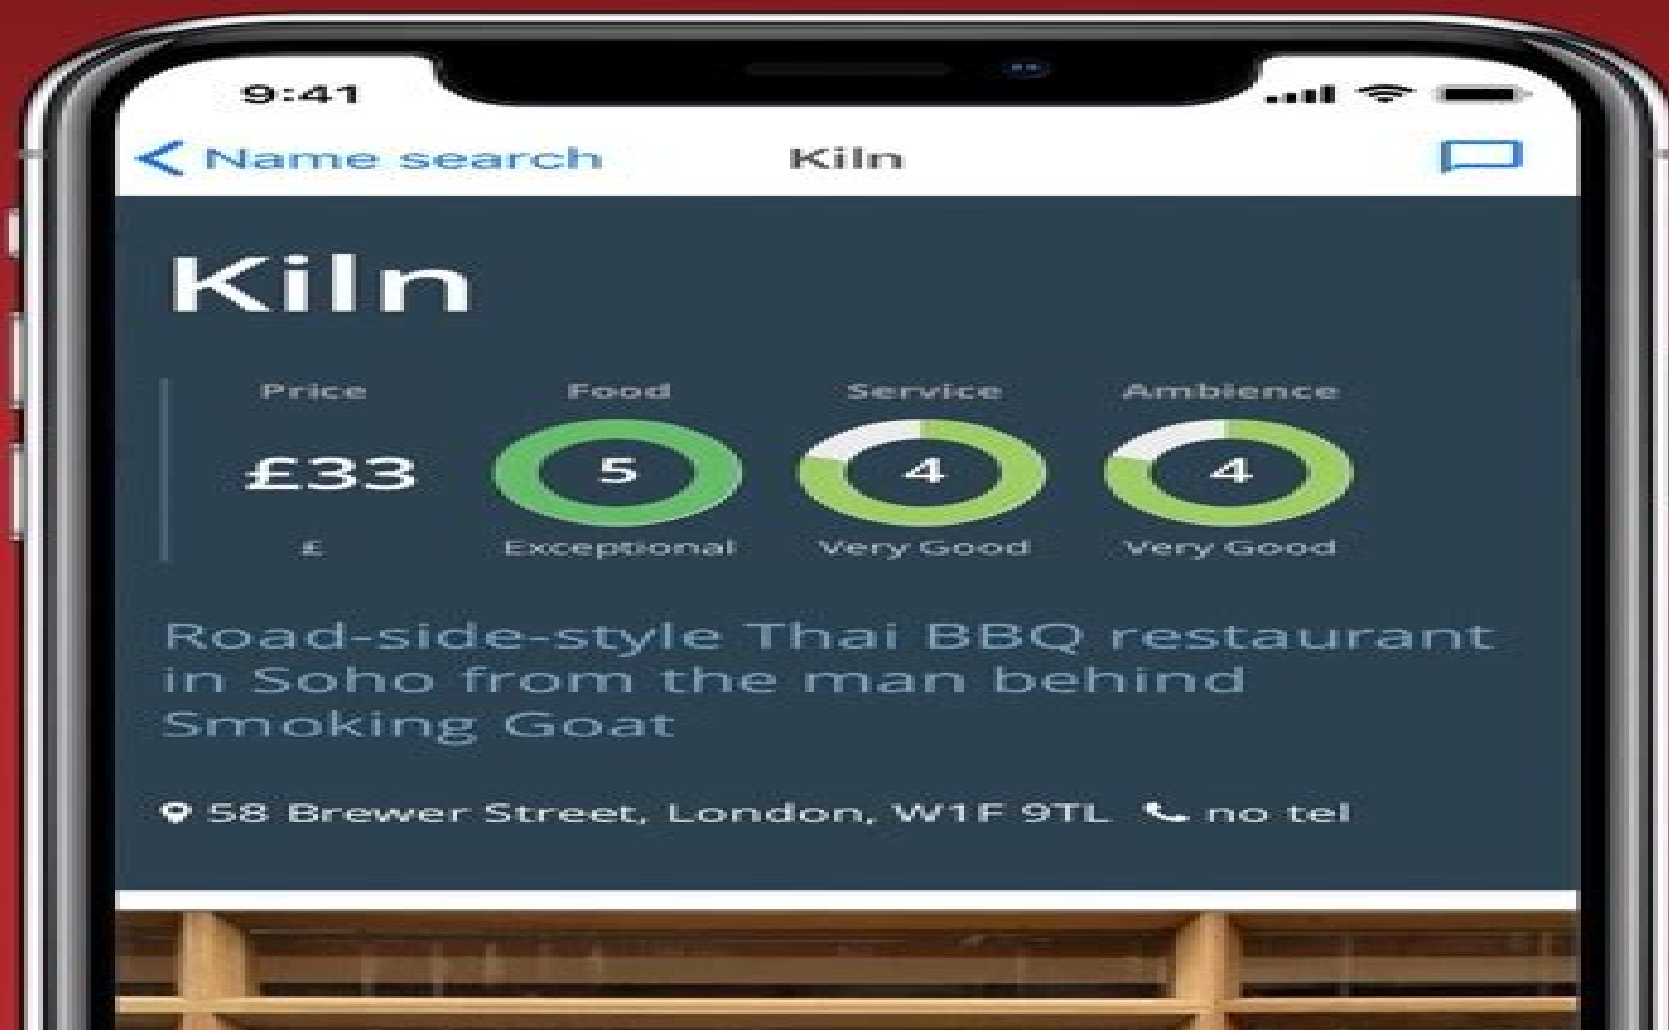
9:41

< Name search Kiln

Kiln

| Price | Food | Service | Ambience |
|---|---|---|---|
| £33 | 5 | 4 | 4 |
| £ | Exceptional | Very Good | Very Good |

Road-side-style Thai BBQ restaurant in Soho from the man behind Smoking Goat

58 Brewer Street, London, W1F 9TL no tel